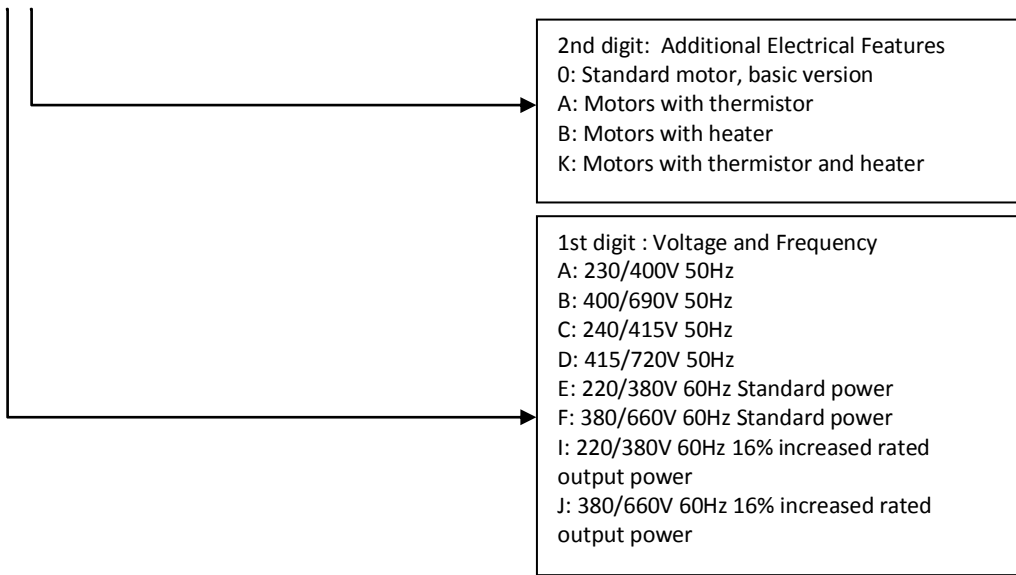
2nd digit: Additional Electrical Features
0: Standard motor, basic version
A: Motors with thermistor
B: Motors with heater
K: Motors with thermistor and heater

1st digit : Voltage and Frequency
A: 230/400V 50Hz
B: 400/690V 50Hz
C: 240/415V 50Hz
D: 415/720V 50Hz
E: 220/380V 60Hz Standard power
F: 380/660V 60Hz Standard power
I: 220/380V 60Hz 16% increased rated output power
J: 380/660V 60Hz 16% increased rated output power